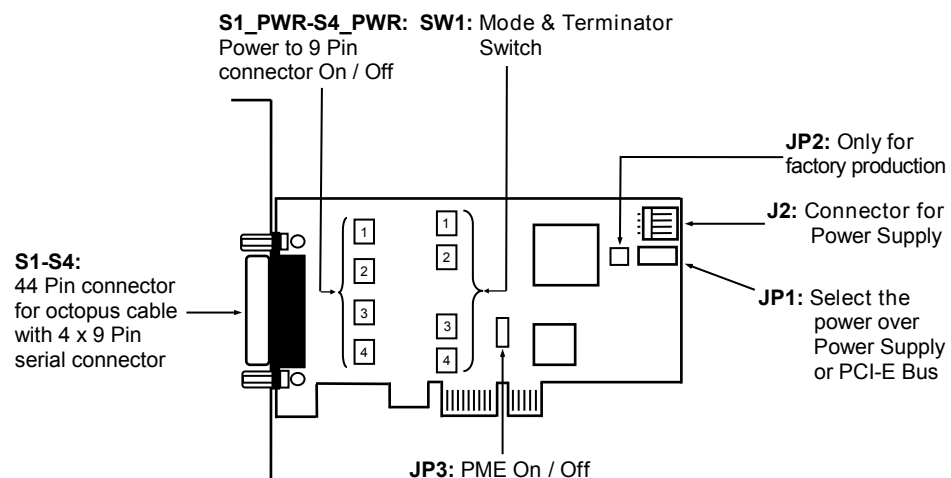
**S1_PWR-S4_PWR:** Power to 9 Pin connector On / Off

**SW1:** Mode & Terminator Switch

**JP2:** Only for factory production

**J2:** Connector for Power Supply

**S1-S4:** 44 Pin connector for octopus cable with 4 x 9 Pin serial connector

1
2
3
4

1
2
3
4

**JP1:** Select the power over Power Supply or PCI-E Bus

**JP3:** PME On / Off